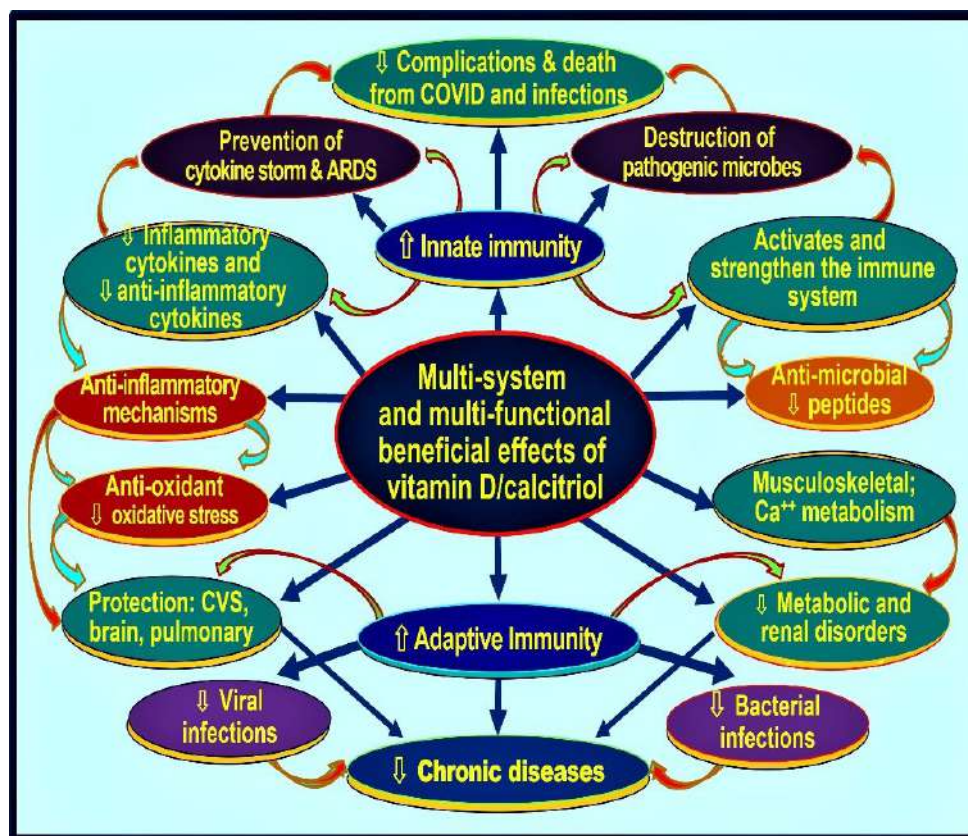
⇩ Complications & death from COVID and infections

Prevention of cytokine storm & ARDS

Destruction of pathogenic microbes

⇧ Innate immunity

⇩ Inflammatory cytokines and ⇩ anti-inflammatory cytokines

Activates and strengthen the immune system

Multi-system and multi-functional beneficial effects of vitamin D/calcitriol

Anti-inflammatory mechanisms

Anti-microbial ⇩ peptides

Anti-oxidant ⇩ oxidative stress

Musculoskeletal; $Ca^{++}$ metabolism

Protection: CVS, brain, pulmonary

⇧ Adaptive Immunity

⇩ Metabolic and renal disorders

⇩ Viral infections

⇩ Bacterial infections

⇩ Chronic diseases